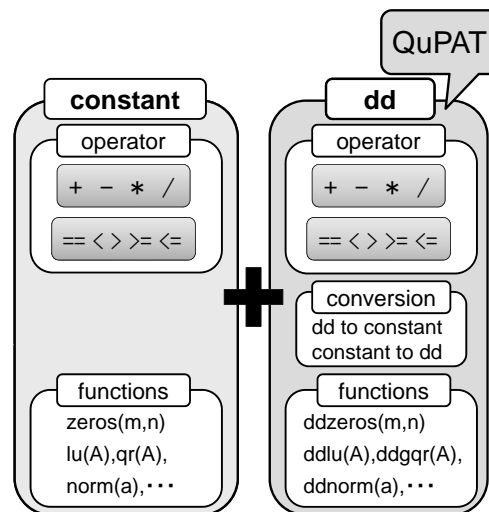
QuPAT

constant

operator

+ − * /

== < > >= <=

functions

zeros(m,n)

lu(A),qr(A),

norm(a),・・・

dd

operator

+ − * /

== < > >= <=

conversion

dd to constant

constant to dd

functions

ddzeros(m,n)

ddlu(A),ddgqr(A),

ddnorm(a),・・・